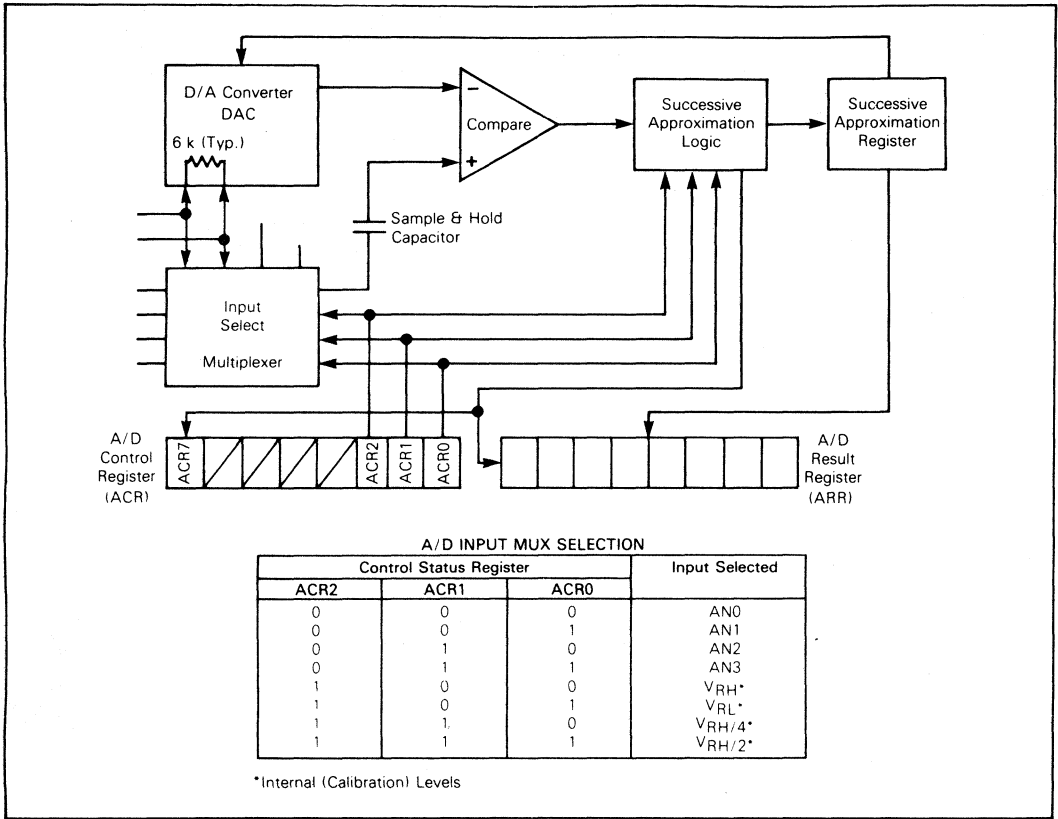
D/A Converter DAC

6 k (Typ.)

Compare

$-$

$+$

Successive Approximation Logic

Successive Approximation Register

Sample & Hold Capacitor

Input Select

Multiplexer

A/D Control Register (ACR)

ACR7

ACR2

ACR1

ACR0

A/D Result Register (ARR)

A/D INPUT MUX SELECTION

| Control Status Register | | | Input Selected |
|---|---|---|---|
| ACR2 | ACR1 | ACR0 | |
| 0 | 0 | 0 | AN0 |
| 0 | 0 | 1 | AN1 |
| 0 | 1 | 0 | AN2 |
| 0 | 1 | 1 | AN3 |
| 1 | 0 | 0 | $V_{RH}$* |
| 1 | 0 | 1 | $V_{RL}$* |
| 1 | 1 | 0 | $V_{RH}/4$* |
| 1 | 1 | 1 | $V_{RH}/2$* |

*Internal (Calibration) Levels